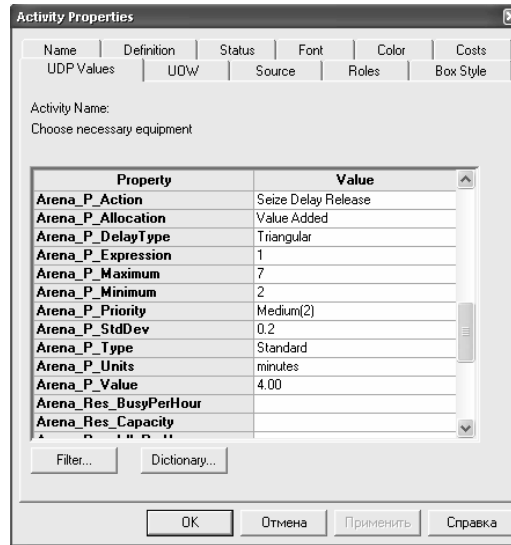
Activity Properties

Name | Definition | Status | Font | Color | Costs
UDP Values | UOW | Source | Roles | Box Style

Activity Name:
Choose necessary equipment

| Property | Value |
|---|---|
| Arena_P_Action | Seize Delay Release |
| Arena_P_Allocation | Value Added |
| Arena_P_DelayType | Triangular |
| Arena_P_Expression | 1 |
| Arena_P_Maximum | 7 |
| Arena_P_Minimum | 2 |
| Arena_P_Priority | Medium(2) |
| Arena_P_StdDev | 0.2 |
| Arena_P_Type | Standard |
| Arena_P_Units | minutes |
| Arena_P_Value | 4.00 |
| Arena_Res_BusyPerHour | |
| Arena_Res_Capacity | |
| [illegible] | |

Filter... Dictionary...

OK Отмена Применить Справка